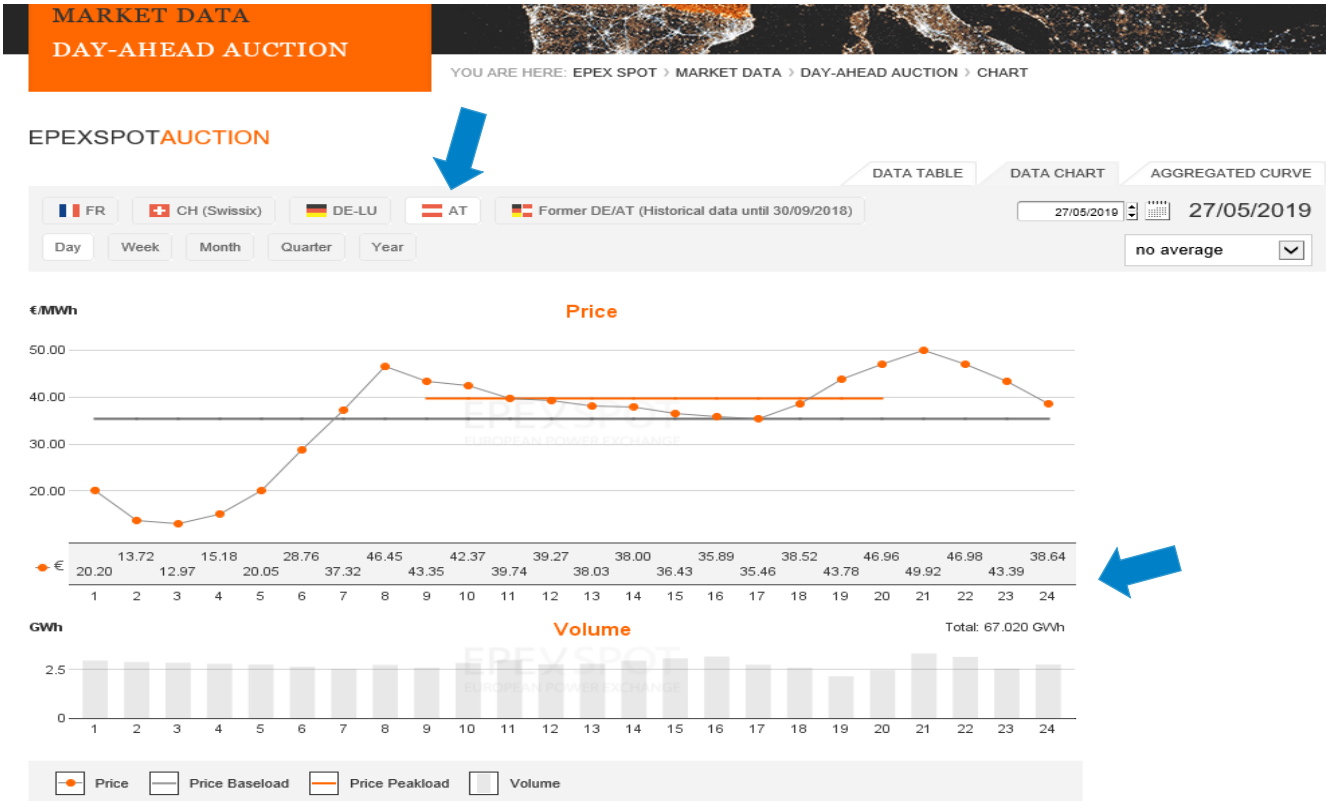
MARKET DATA
DAY-AHEAD AUCTION

YOU ARE HERE: EPEX SPOT › MARKET DATA › DAY-AHEAD AUCTION › CHART

EPEXSPOTAUCTION

DATA TABLE   DATA CHART   AGGREGATED CURVE

FR   CH (Swissix)   DE-LU   AT   Former DE/AT (Historical data until 30/09/2018)

27/05/2019   27/05/2019

Day   Week   Month   Quarter   Year

no average

€/MWh

Price

50.00
40.00
30.00
20.00

EPEXSPOT
EUROPEAN POWER EXCHANGE

€

| 1 | 2 | 3 | 4 | 5 | 6 | 7 | 8 | 9 | 10 | 11 | 12 | 13 | 14 | 15 | 16 | 17 | 18 | 19 | 20 | 21 | 22 | 23 | 24 |
|---|---|---|---|---|---|---|---|---|---|---|---|---|---|---|---|---|---|---|---|---|---|---|---|
| 20.20 | 13.72 | 12.97 | 15.18 | 20.05 | 28.76 | 37.32 | 46.45 | 43.35 | 42.37 | 39.74 | 39.27 | 38.03 | 38.00 | 36.43 | 35.89 | 35.46 | 38.52 | 43.78 | 46.96 | 49.92 | 46.98 | 43.39 | 38.64 |

GWh

Volume

Total: 67.020 GWh

2.5
0

EPEXSPOT
EUROPEAN POWER EXCHANGE

1 2 3 4 5 6 7 8 9 10 11 12 13 14 15 16 17 18 19 20 21 22 23 24

Price   Price Baseload   Price Peakload   Volume